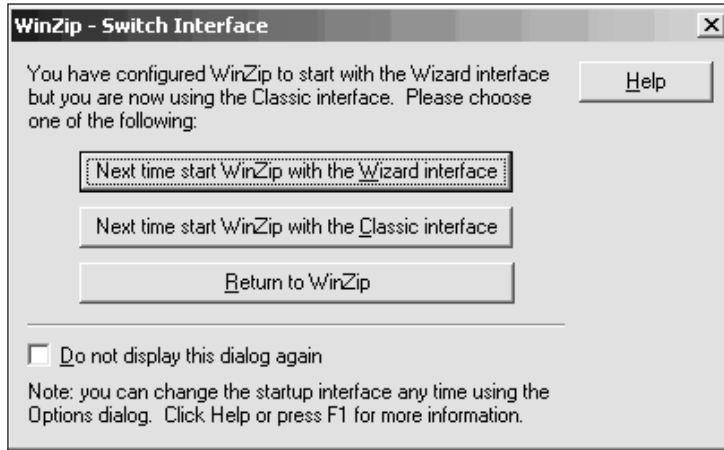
WinZip - Switch Interface

×

You have configured WinZip to start with the Wizard interface but you are now using the Classic interface. Please choose one of the following:

Help

Next time start WinZip with the Wizard interface

Next time start WinZip with the Classic interface

Return to WinZip

Do not display this dialog again

Note: you can change the startup interface any time using the Options dialog. Click Help or press F1 for more information.